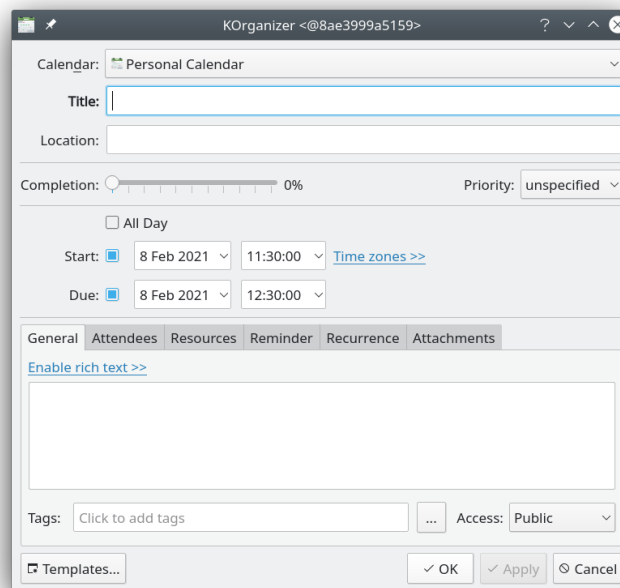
KOrganizer <@8ae3999a5159>

Calendar: Personal Calendar

Title:

Location:

Completion: 0%

Priority: unspecified

All Day

Start: 8 Feb 2021 11:30:00 Time zones >>

Due: 8 Feb 2021 12:30:00

General | Attendees | Resources | Reminder | Recurrence | Attachments

Enable rich text >>

Tags: Click to add tags ... Access: Public

Templates... OK Apply Cancel